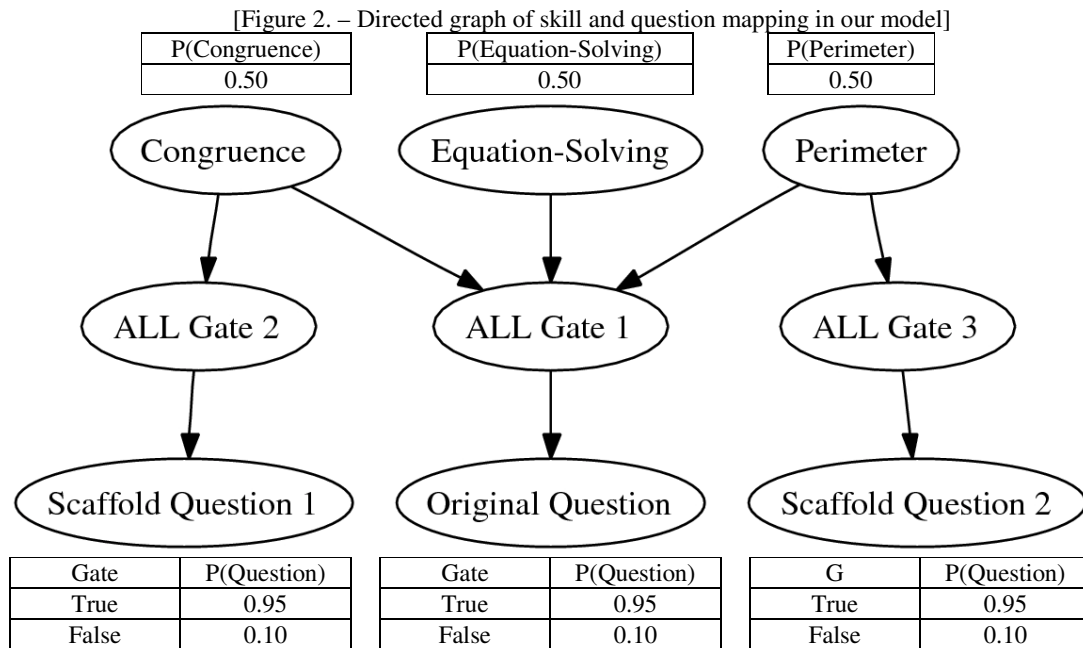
[Figure 2. – Directed graph of skill and question mapping in our model]

| P(Congruence) |
|---|
| 0.50 |

| P(Equation-Solving) |
|---|
| 0.50 |

| P(Perimeter) |
|---|
| 0.50 |

Congruence

Equation-Solving

Perimeter

ALL Gate 2

ALL Gate 1

ALL Gate 3

Scaffold Question 1

Original Question

Scaffold Question 2

| Gate | P(Question) |
|---|---|
| True | 0.95 |
| False | 0.10 |

| Gate | P(Question) |
|---|---|
| True | 0.95 |
| False | 0.10 |

| G | P(Question) |
|---|---|
| True | 0.95 |
| False | 0.10 |